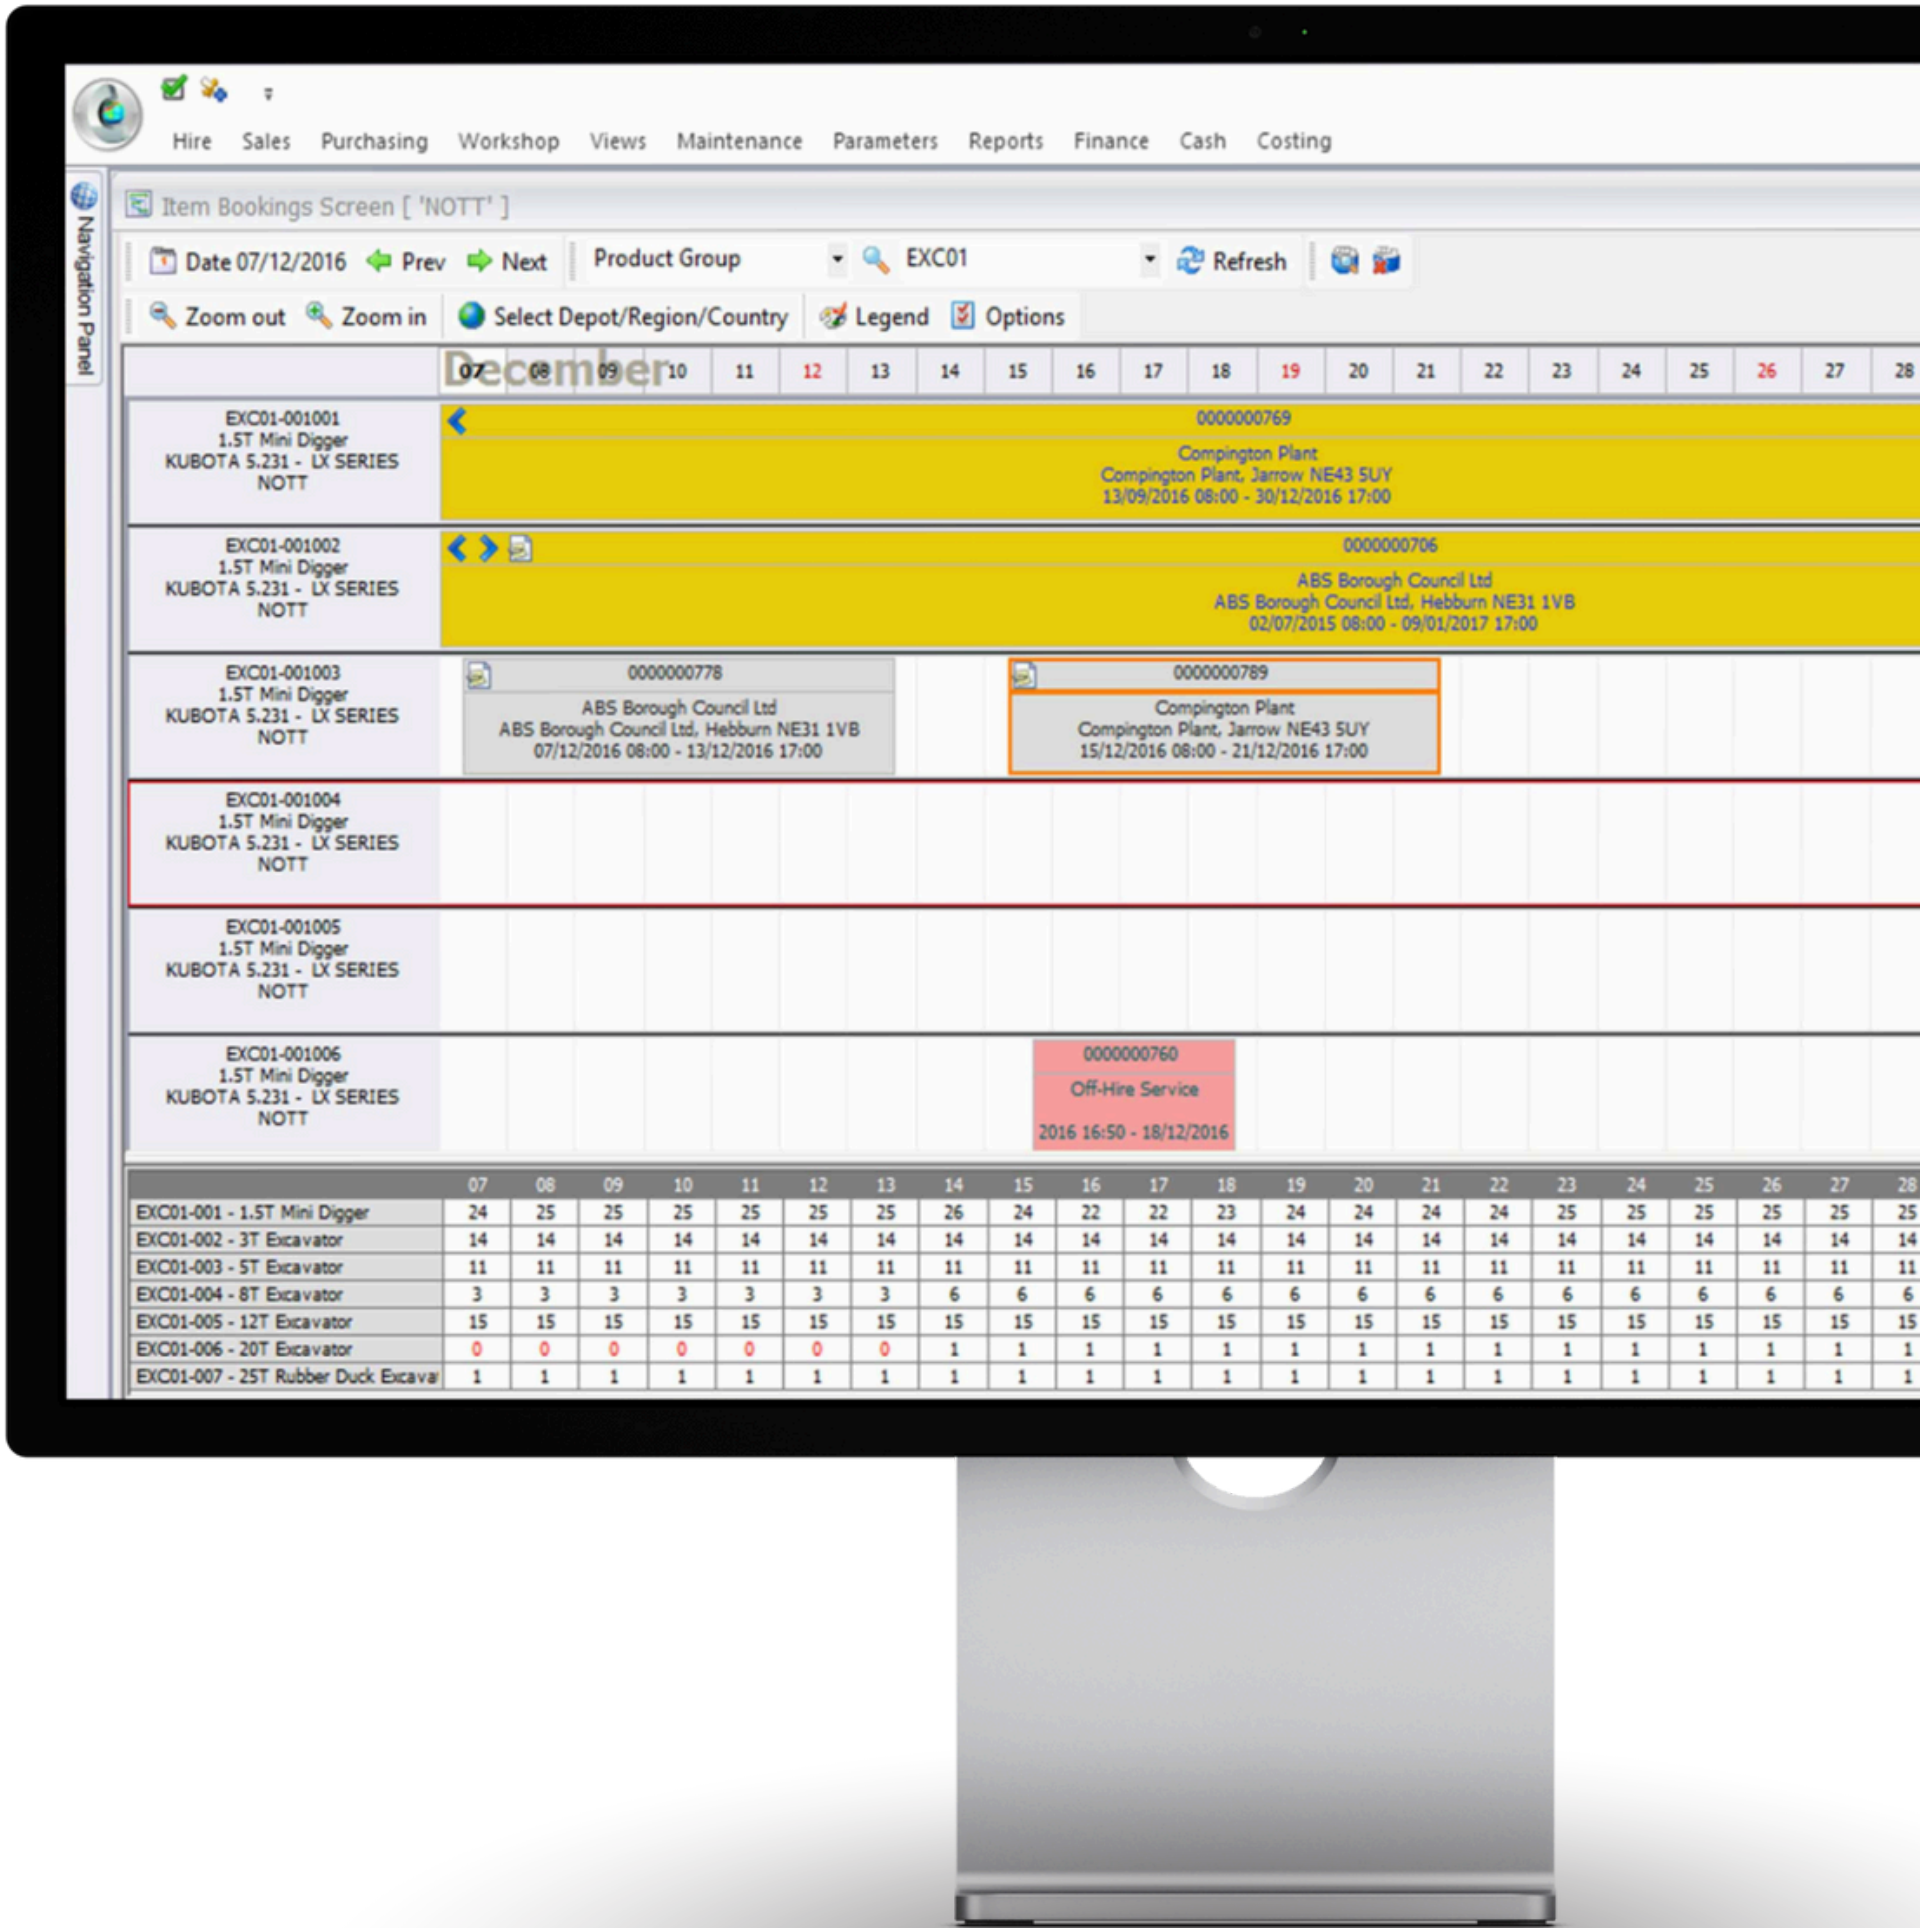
Hire Sales Purchasing Workshop Views Maintenance Parameters Reports Finance Cash Costing

Navigation Panel

Item Bookings Screen [ 'NOTT' ]

Date 07/12/2016 Prev Next Product Group EXC01 Refresh

Zoom out Zoom in Select Depot/Region/Country Legend Options

December

07 08 09 10 11 12 13 14 15 16 17 18 19 20 21 22 23 24 25 26 27 28

EXC01-001001
1.5T Mini Digger
KUBOTA 5.231 - LX SERIES
NOTT

0000000769
Compington Plant
Compington Plant, Jarrow NE43 5UY
13/09/2016 08:00 - 30/12/2016 17:00

EXC01-001002
1.5T Mini Digger
KUBOTA 5.231 - LX SERIES
NOTT

0000000706
ABS Borough Council Ltd
ABS Borough Council Ltd, Hebburn NE31 1VB
02/07/2015 08:00 - 09/01/2017 17:00

EXC01-001003
1.5T Mini Digger
KUBOTA 5.231 - LX SERIES
NOTT

0000000778
ABS Borough Council Ltd
ABS Borough Council Ltd, Hebburn NE31 1VB
07/12/2016 08:00 - 13/12/2016 17:00

0000000789
Compington Plant
Compington Plant, Jarrow NE43 5UY
15/12/2016 08:00 - 21/12/2016 17:00

EXC01-001004
1.5T Mini Digger
KUBOTA 5.231 - LX SERIES
NOTT

EXC01-001005
1.5T Mini Digger
KUBOTA 5.231 - LX SERIES
NOTT

EXC01-001006
1.5T Mini Digger
KUBOTA 5.231 - LX SERIES
NOTT

0000000760
Off-Hire Service
2016 16:50 - 18/12/2016

| | 07 | 08 | 09 | 10 | 11 | 12 | 13 | 14 | 15 | 16 | 17 | 18 | 19 | 20 | 21 | 22 | 23 | 24 | 25 | 26 | 27 | 28 |
|---|---|---|---|---|---|---|---|---|---|---|---|---|---|---|---|---|---|---|---|---|---|---|
| EXC01-001 - 1.5T Mini Digger | 24 | 25 | 25 | 25 | 25 | 25 | 25 | 26 | 24 | 22 | 22 | 23 | 24 | 24 | 24 | 24 | 25 | 25 | 25 | 25 | 25 | 25 |
| EXC01-002 - 3T Excavator | 14 | 14 | 14 | 14 | 14 | 14 | 14 | 14 | 14 | 14 | 14 | 14 | 14 | 14 | 14 | 14 | 14 | 14 | 14 | 14 | 14 | 14 |
| EXC01-003 - 5T Excavator | 11 | 11 | 11 | 11 | 11 | 11 | 11 | 11 | 11 | 11 | 11 | 11 | 11 | 11 | 11 | 11 | 11 | 11 | 11 | 11 | 11 | 11 |
| EXC01-004 - 8T Excavator | 3 | 3 | 3 | 3 | 3 | 3 | 3 | 6 | 6 | 6 | 6 | 6 | 6 | 6 | 6 | 6 | 6 | 6 | 6 | 6 | 6 | 6 |
| EXC01-005 - 12T Excavator | 15 | 15 | 15 | 15 | 15 | 15 | 15 | 15 | 15 | 15 | 15 | 15 | 15 | 15 | 15 | 15 | 15 | 15 | 15 | 15 | 15 | 15 |
| EXC01-006 - 20T Excavator | 0 | 0 | 0 | 0 | 0 | 0 | 0 | 1 | 1 | 1 | 1 | 1 | 1 | 1 | 1 | 1 | 1 | 1 | 1 | 1 | 1 | 1 |
| EXC01-007 - 25T Rubber Duck Excava | 1 | 1 | 1 | 1 | 1 | 1 | 1 | 1 | 1 | 1 | 1 | 1 | 1 | 1 | 1 | 1 | 1 | 1 | 1 | 1 | 1 | 1 |